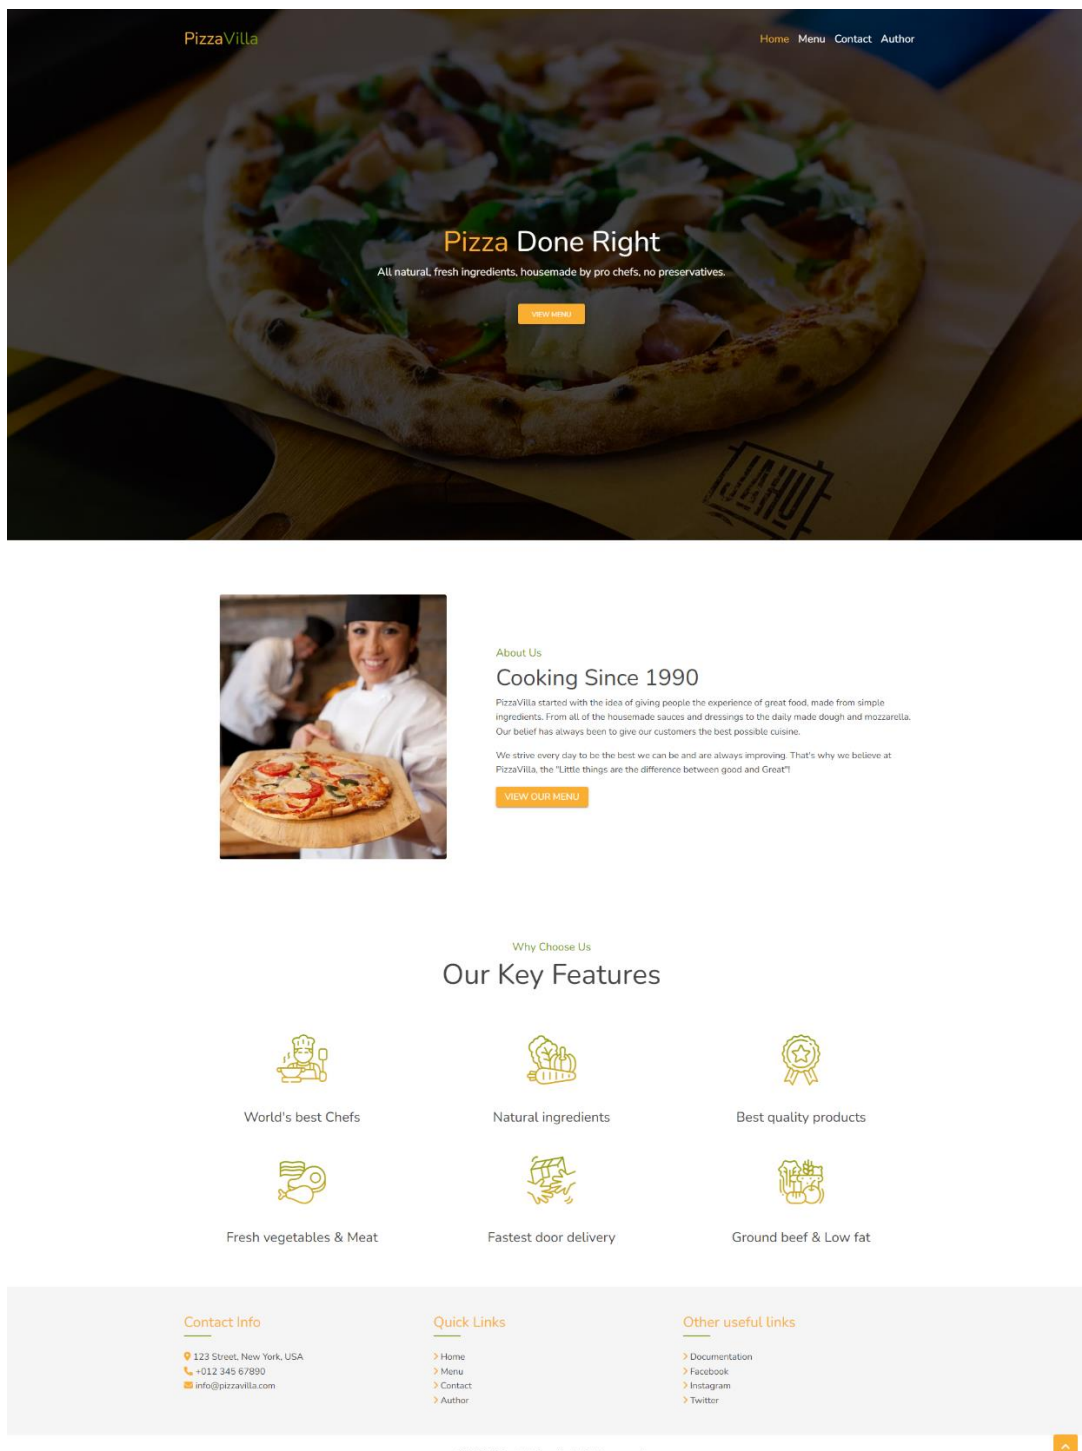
PizzaVilla

Home Menu Contact Author

Pizza Done Right

All natural, fresh ingredients, housemade by pro chefs, no preservatives.

VIEW MENU

About Us

Cooking Since 1990

PizzaVilla started with the idea of giving people the experience of great food, made from simple ingredients. From all of the housemade sauces and dressings to the daily made dough and mozzarella. Our belief has always been to give our customers the best possible cuisine.

We strive every day to be the best we can be and are always improving. That's why we believe at PizzaVilla, the "Little things are the difference between good and Great"!

VIEW OUR MENU

Why Choose Us

Our Key Features

World's best Chefs

Natural ingredients

Best quality products

Fresh vegetables & Meat

Fastest door delivery

Ground beef & Low fat

Contact Info

123 Street, New York, USA
+012 345 67890
info@pizzavilla.com

Quick Links

Home
Menu
Contact
Author

Other useful links

Documentation
Facebook
Instagram
Twitter